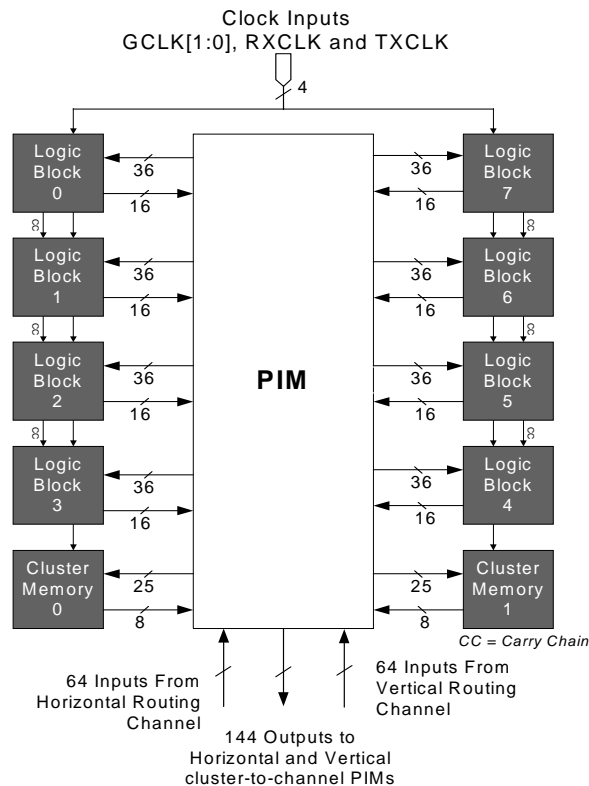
Clock Inputs
GCLK[1:0], RXCLK and TXCLK

4

Logic Block 0

36

16

8

Logic Block 1

36

16

8

Logic Block 2

36

16

8

Logic Block 3

36

16

Cluster Memory 0

25

8

PIM

36

16

Logic Block 7

8

36

16

Logic Block 6

8

36

16

Logic Block 5

8

36

16

Logic Block 4

25

8

Cluster Memory 1

CC = Carry Chain

64 Inputs From Horizontal Routing Channel

144 Outputs to Horizontal and Vertical cluster-to-channel PIMs

64 Inputs From Vertical Routing Channel